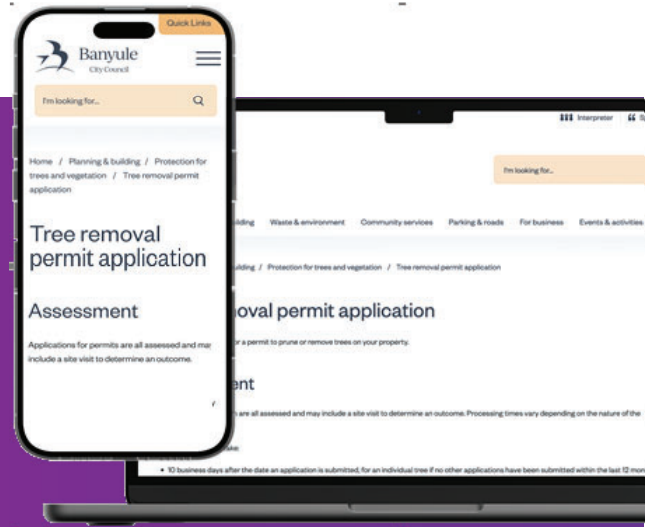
Quick Links

Banyule
City Council

I'm looking for...

Home / Planning & building / Protection for trees and vegetation / Tree removal permit application

Tree removal permit application

Assessment

Applications for permits are all assessed and may include a site visit to determine an outcome.

Interpreter

I'm looking for...

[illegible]ilding Waste & environment Community services Parking & roads For business Events & activities

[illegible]ilding / Protection for trees and vegetation / Tree removal permit application

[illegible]oval permit application

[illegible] for a permit to prune or remove trees on your property.

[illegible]ent

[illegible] are all assessed and may include a site visit to determine an outcome. Processing times vary depending on the nature of the

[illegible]ke:

• 10 business days after the date an application is submitted, for an individual tree if no other applications have been submitted within the last 12 mon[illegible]